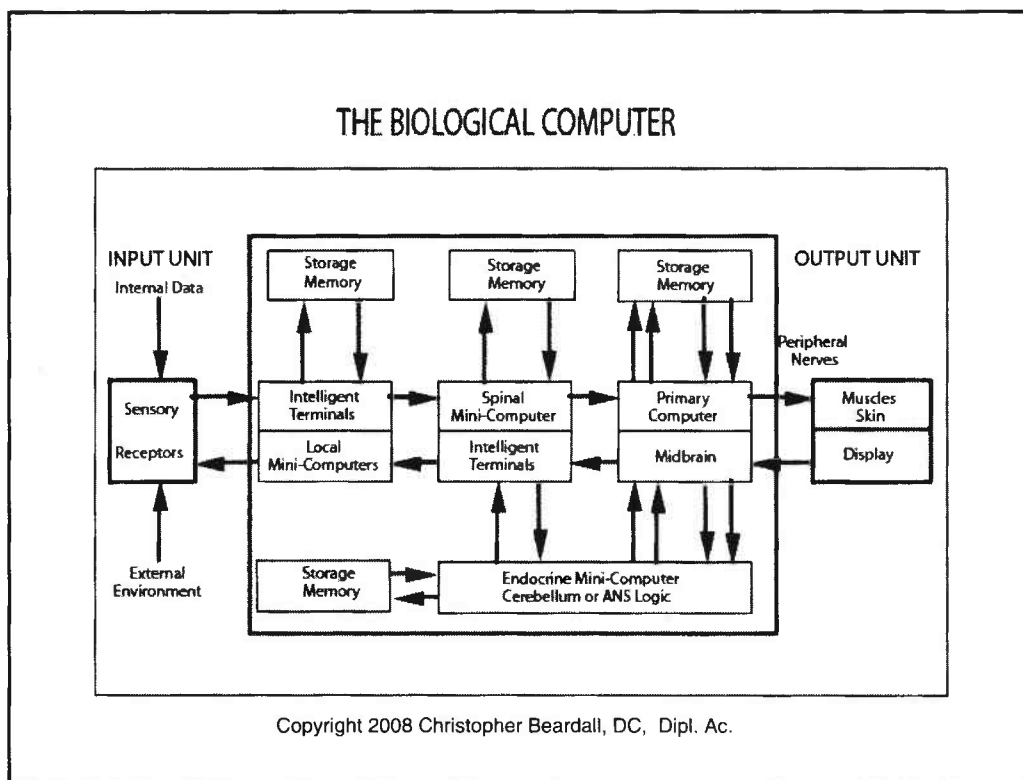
THE BIOLOGICAL COMPUTER

INPUT UNIT

Internal Data

Sensory

Receptors

External Environment

Storage Memory

Storage Memory

Storage Memory

OUTPUT UNIT

Peripheral Nerves

Intelligent Terminals

Local Mini-Computers

Spinal Mini-Computer

Intelligent Terminals

Primary Computer

Midbrain

Muscles Skin

Display

Storage Memory

Endocrine Mini-Computer Cerebellum or ANS Logic

Copyright 2008 Christopher Beardall, DC, Dipl. Ac.